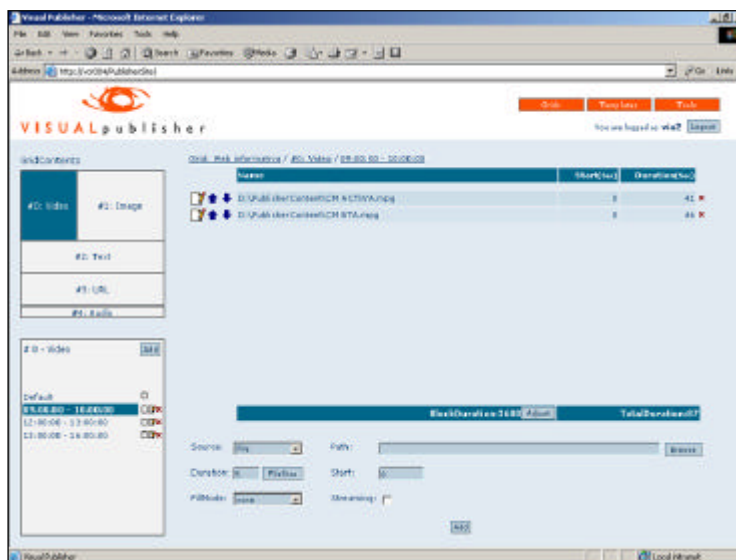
Visual Publisher - Microsoft Internet Explorer

File Edit View Favorites Tools Help

Back Search Favorites Media

Address http://vct04/Publisher/Site/

Go Links

VISUALpublisher

Grids Templates Tools

You are logged as vis2 Logout

GridContents

#0: Video

#1: Image

#2: Text

#3: URL

#4: Audio

Grid: Web informativo / #0: Video / 09:00:00 - 10:00:00

| Name | Start(Sec) | Duration(Sec) |
|---|---|---|
| D:\Publisher\Content\CM ACTIVA.mpg | 0 | 41 |
| D:\Publisher\Content\CM BTA.mpg | 0 | 46 |

# 0 - Video

Add

Default

09:00:00 - 10:00:00

12:00:00 - 13:00:00

13:00:00 - 14:00:00

BlockDuration 3600 Adjust

TotalDuration 87

Source: file

Path:

Browse

Duration: 0 FileDur.

Start: 0

FillMode: none

Streaming:

Add

Visual Publisher

Local intranet